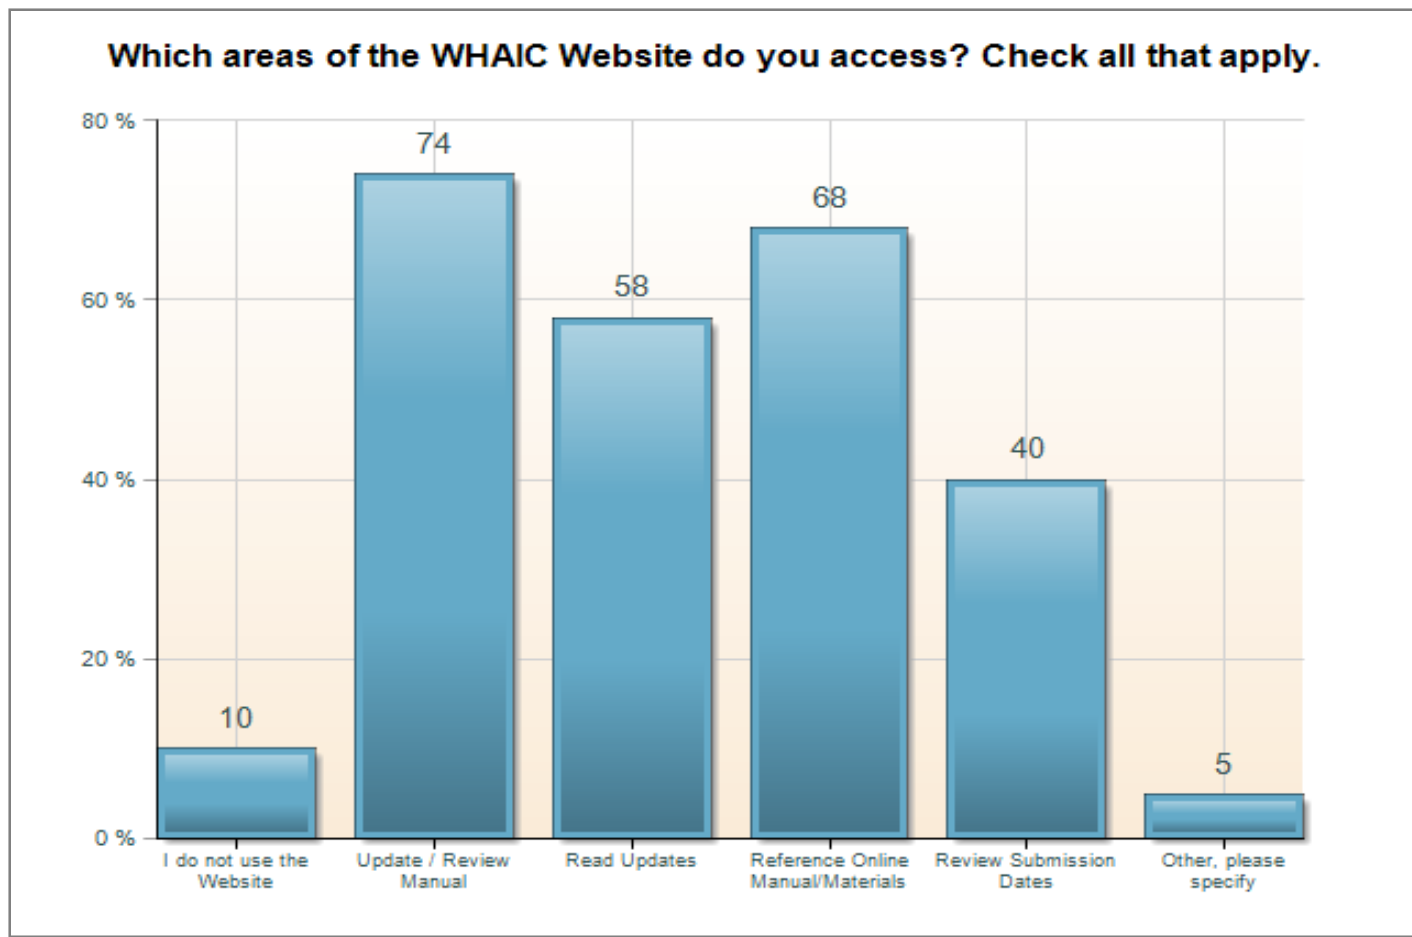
Which areas of the WHAIC Website do you access? Check all that apply.

80 %
60 %
40 %
20 %
0 %

10
74
58
68
40
5

I do not use the Website
Update / Review Manual
Read Updates
Reference Online Manual/Materials
Review Submission Dates
Other, please specify